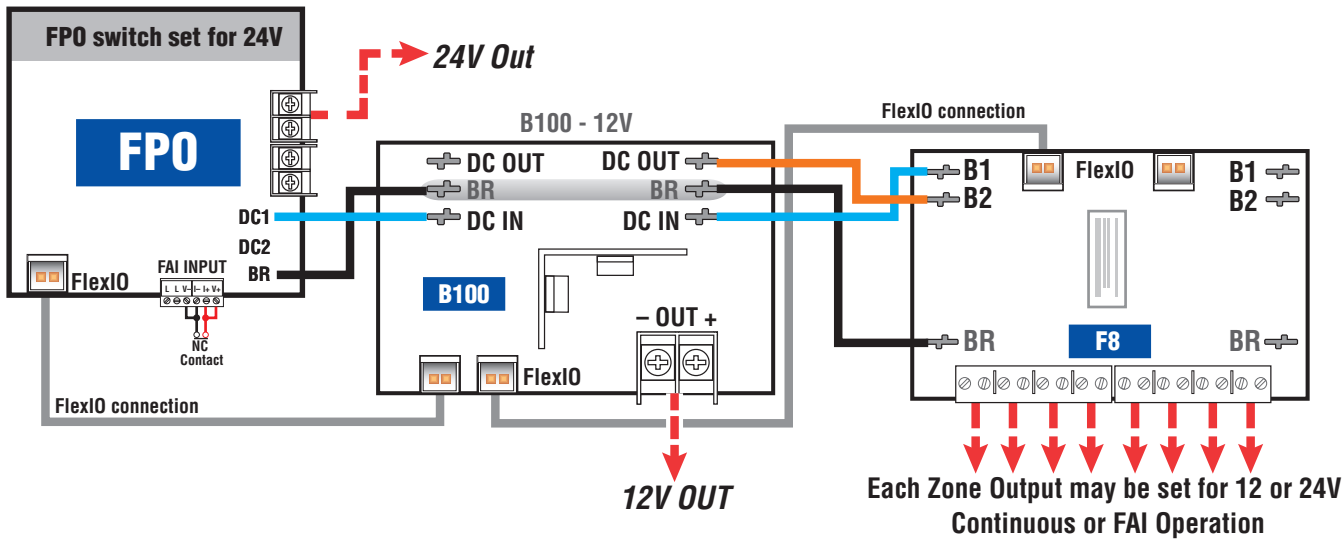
FPO switch set for 24V

24V Out

FPO

B100 - 12V

FlexIO connection

DC OUT
BR
DC IN

DC OUT
BR
DC IN

B1
B2

FlexIO

B1
B2

DC1
DC2
BR

FlexIO

FAI INPUT
L L V- I- I+ V+

NC
Contact

B100

– OUT +

BR

F8

BR

FlexIO connection

FlexIO

12V OUT

Each Zone Output may be set for 12 or 24V
Continuous or FAI Operation